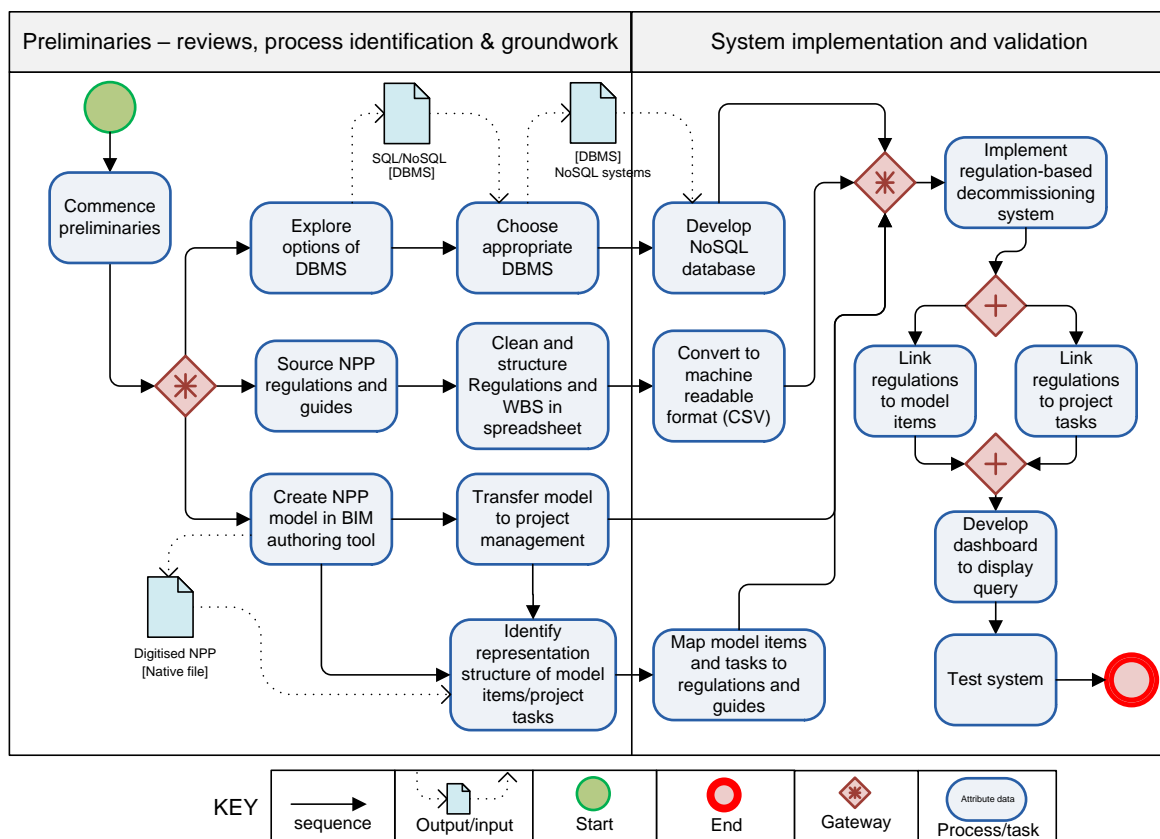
Preliminaries – reviews, process identification & groundwork

System implementation and validation

Commence preliminaries

SQL/NoSQL [DBMS]

[DBMS] NoSQL systems

Explore options of DBMS

Choose appropriate DBMS

Develop NoSQL database

Implement regulation-based decommissioning system

Source NPP regulations and guides

Clean and structure Regulations and WBS in spreadsheet

Convert to machine readable format (CSV)

Link regulations to model items

Link regulations to project tasks

Create NPP model in BIM authoring tool

Transfer model to project management

Develop dashboard to display query

Digitised NPP [Native file]

Identify representation structure of model items/project tasks

Map model items and tasks to regulations and guides

Test system

KEY

sequence

Output/input

Start

End

Gateway

Attribute data

Process/task